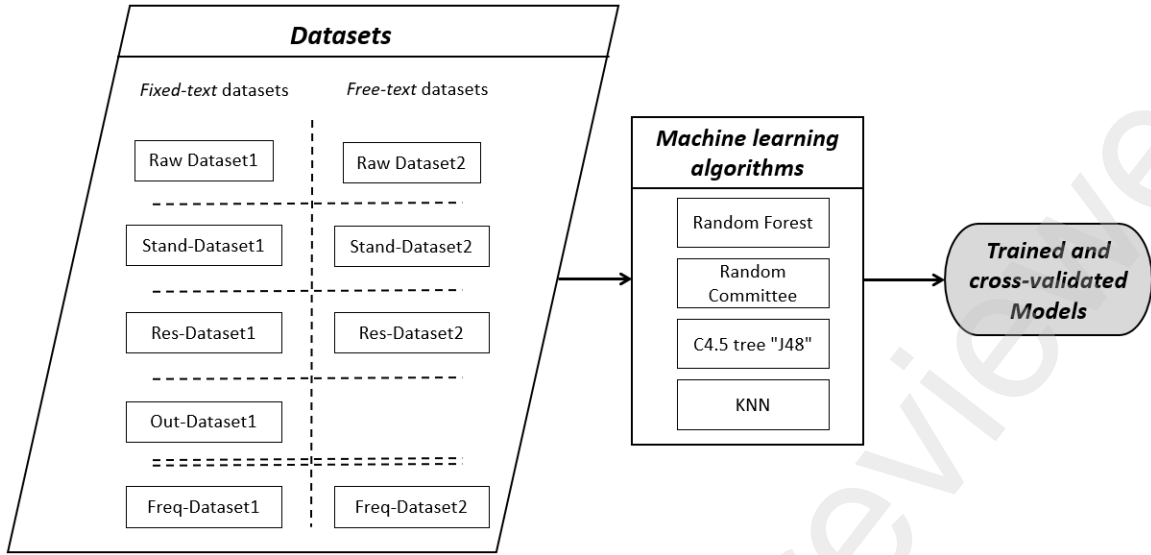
Datasets

Fixed-text datasets

Free-text datasets

Raw Dataset1

Raw Dataset2

Stand-Dataset1

Stand-Dataset2

Res-Dataset1

Res-Dataset2

Out-Dataset1

Freq-Dataset1

Freq-Dataset2

Machine learning algorithms

Random Forest

Random Committee

C4.5 tree "J48"

KNN

Trained and cross-validated Models